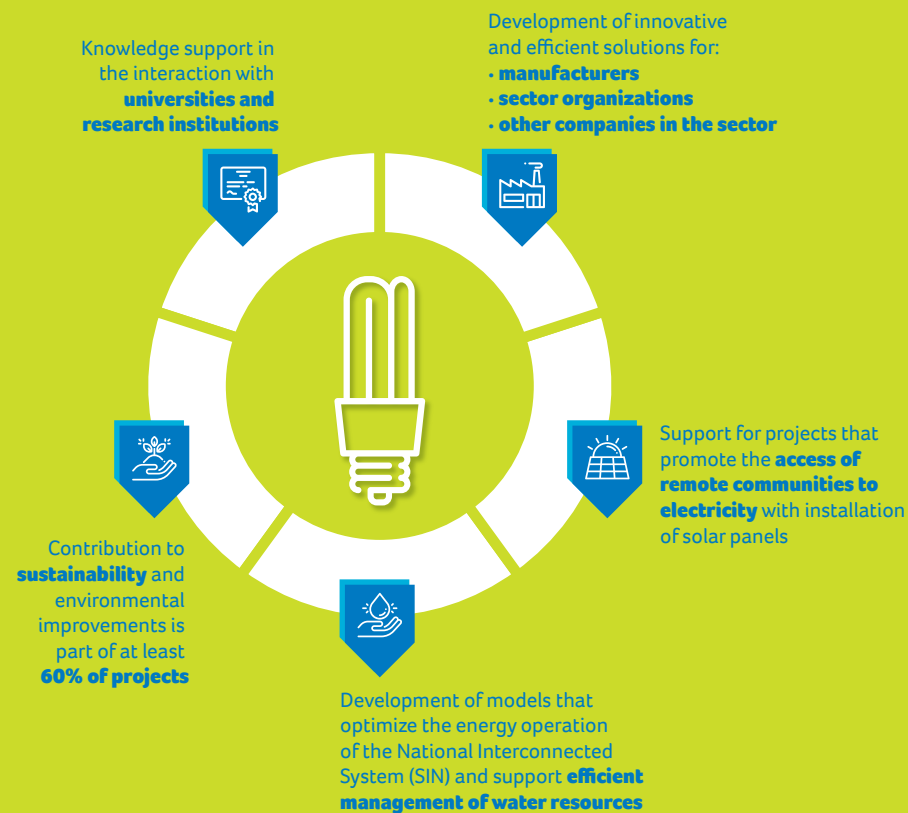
Knowledge support in the interaction with **universities and research institutions**

Development of innovative and efficient solutions for:
• **manufacturers**
• **sector organizations**
• **other companies in the sector**

Support for projects that promote the **access of remote communities to electricity** with installation of solar panels

Development of models that optimize the energy operation of the National Interconnected System (SIN) and support **efficient management of water resources**

Contribution to **sustainability** and environmental improvements is part of at least **60% of projects**